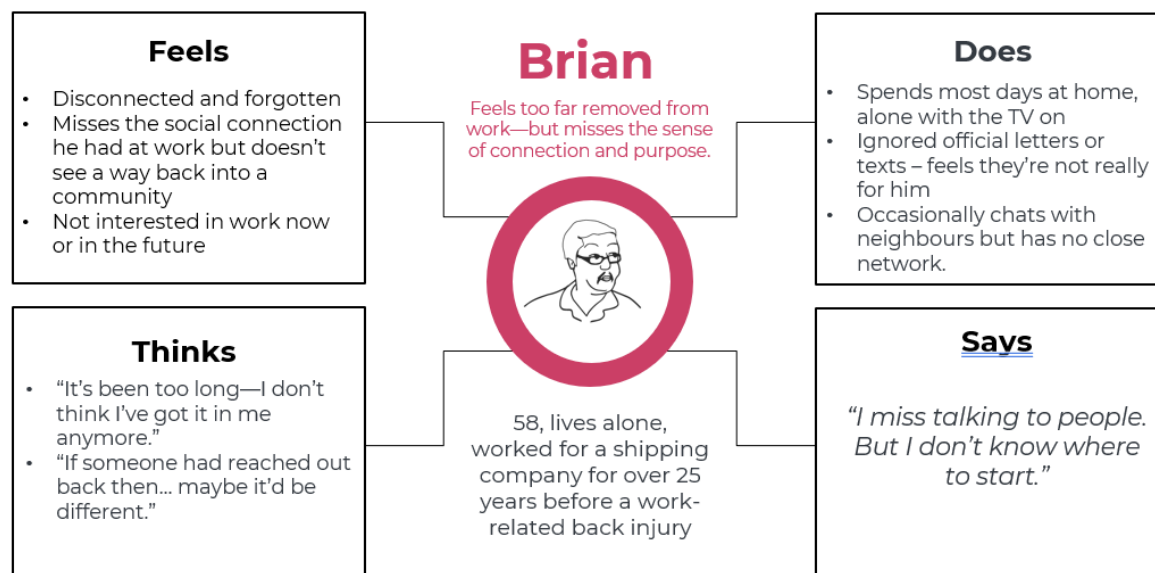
Feels

- Disconnected and forgotten
- Misses the social connection he had at work but doesn't see a way back into a community
- Not interested in work now or in the future

Brian

Feels too far removed from work—but misses the sense of connection and purpose.

Does

- Spends most days at home, alone with the TV on
- Ignored official letters or texts – feels they're not really for him
- Occasionally chats with neighbours but has no close network.

Thinks

- "It's been too long—I don't think I've got it in me anymore."
- "If someone had reached out back then… maybe it'd be different."

58, lives alone, worked for a shipping company for over 25 years before a work-related back injury

Says

"I miss talking to people. But I don't know where to start."